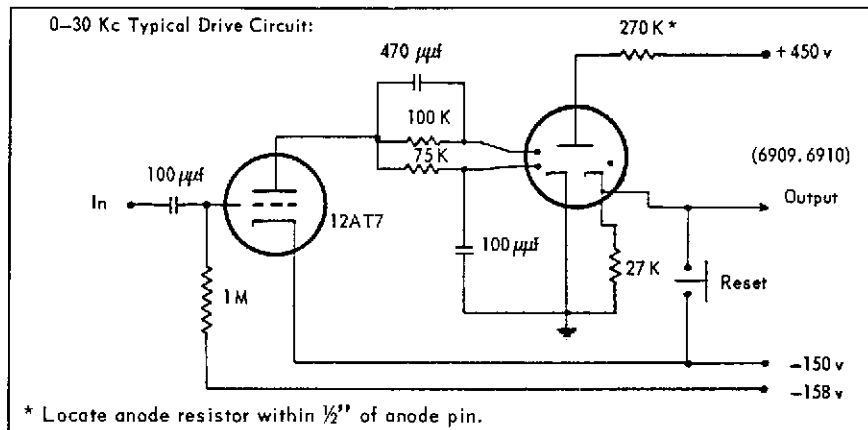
0–30 Kc Typical Drive Circuit:

270 K *

+ 450 v

470 $\mu\mu f$

100 K

75 K

(6909, 6910)

100 $\mu\mu f$

In

12AT7

Output

100 $\mu\mu f$

27 K

Reset

1 M

–150 v

–158 v

* Locate anode resistor within ½" of anode pin.